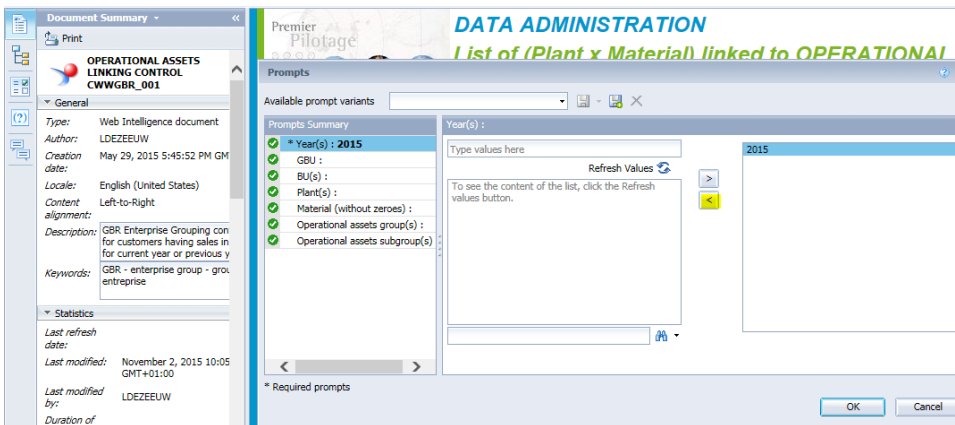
Document Summary ▾

Print

OPERATIONAL ASSETS LINKING CONTROL CWWGBR_001

General

Type: Web Intelligence document

Author: LDEZEEUW

Creation date: May 29, 2015 5:45:52 PM GM

Locale: English (United States)

Content alignment: Left-to-Right

Description: GBR Enterprise Grouping con for customers having sales in for current year or previous y

Keywords: GBR - enterprise group - grou entreprise

Statistics

Last refresh date:

Last modified: November 2, 2015 10:05 GMT+01:00

Last modified by: LDEZEEUW

Duration of

Premier Pilotage

DATA ADMINISTRATION

List of (Plant x Material) linked to OPERATIONAL

Prompts

Available prompt variants

Prompts Summary

* Year(s) : 2015

GBU :

BU(s) :

Plant(s) :

Material (without zeroes) :

Operational assets group(s) :

Operational assets subgroup(s)

Year(s) :

Type values here

Refresh Values

To see the content of the list, click the Refresh values button.

>

<

2015

* Required prompts

OK

Cancel